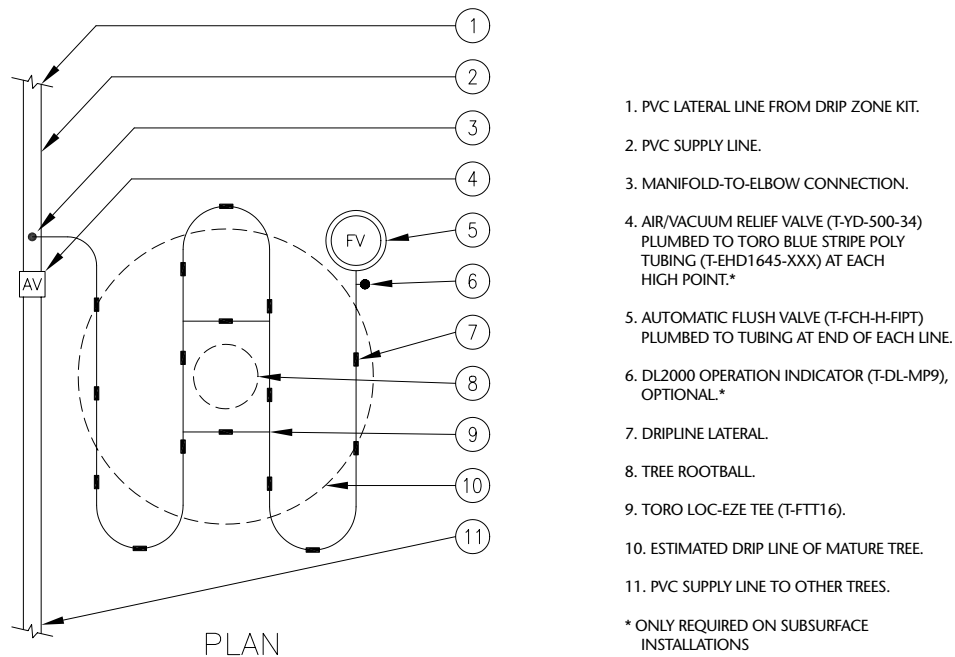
1
2
3
4
5
6
7
8
9
10
11

FV

AV

PLAN

1. PVC LATERAL LINE FROM DRIP ZONE KIT.

2. PVC SUPPLY LINE.

3. MANIFOLD-TO-ELBOW CONNECTION.

4. AIR/VACUUM RELIEF VALVE (T-YD-500-34) PLUMBED TO TORO BLUE STRIPE POLY TUBING (T-EHD1645-XXX) AT EACH HIGH POINT.*

5. AUTOMATIC FLUSH VALVE (T-FCH-H-FIPT) PLUMBED TO TUBING AT END OF EACH LINE.

6. DL2000 OPERATION INDICATOR (T-DL-MP9), OPTIONAL.*

7. DRIPLINE LATERAL.

8. TREE ROOTBALL.

9. TORO LOC-EZE TEE (T-FTT16).

10. ESTIMATED DRIP LINE OF MATURE TREE.

11. PVC SUPPLY LINE TO OTHER TREES.

* ONLY REQUIRED ON SUBSURFACE INSTALLATIONS